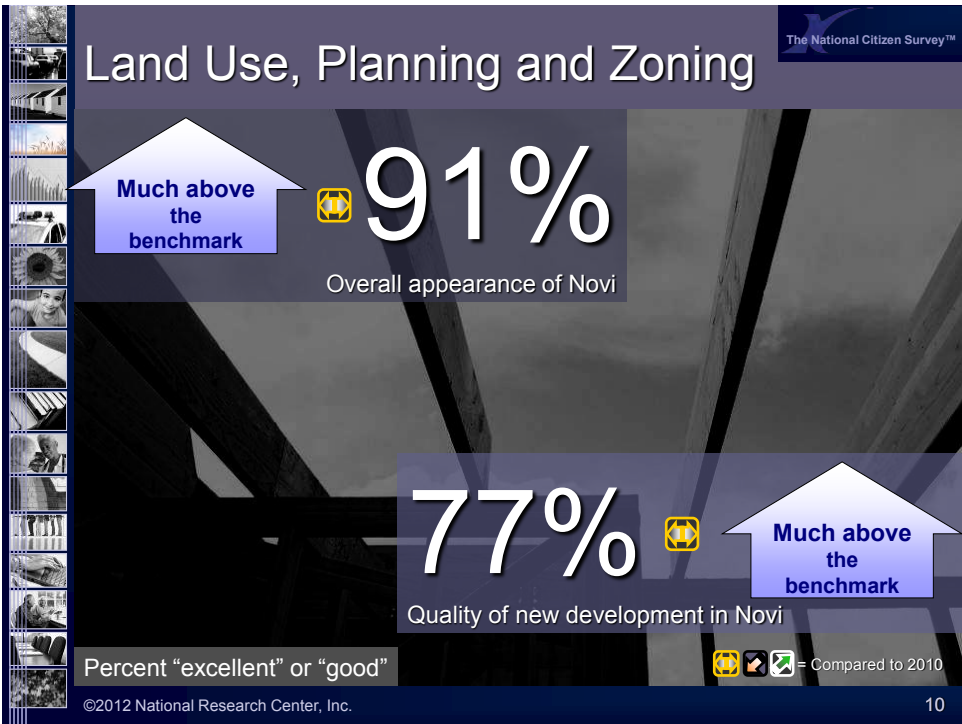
Land Use, Planning and Zoning

The National Citizen Survey™

Much above the benchmark

91%

Overall appearance of Novi

77%

Much above the benchmark

Quality of new development in Novi

Percent "excellent" or "good"

= Compared to 2010

©2012 National Research Center, Inc.

10